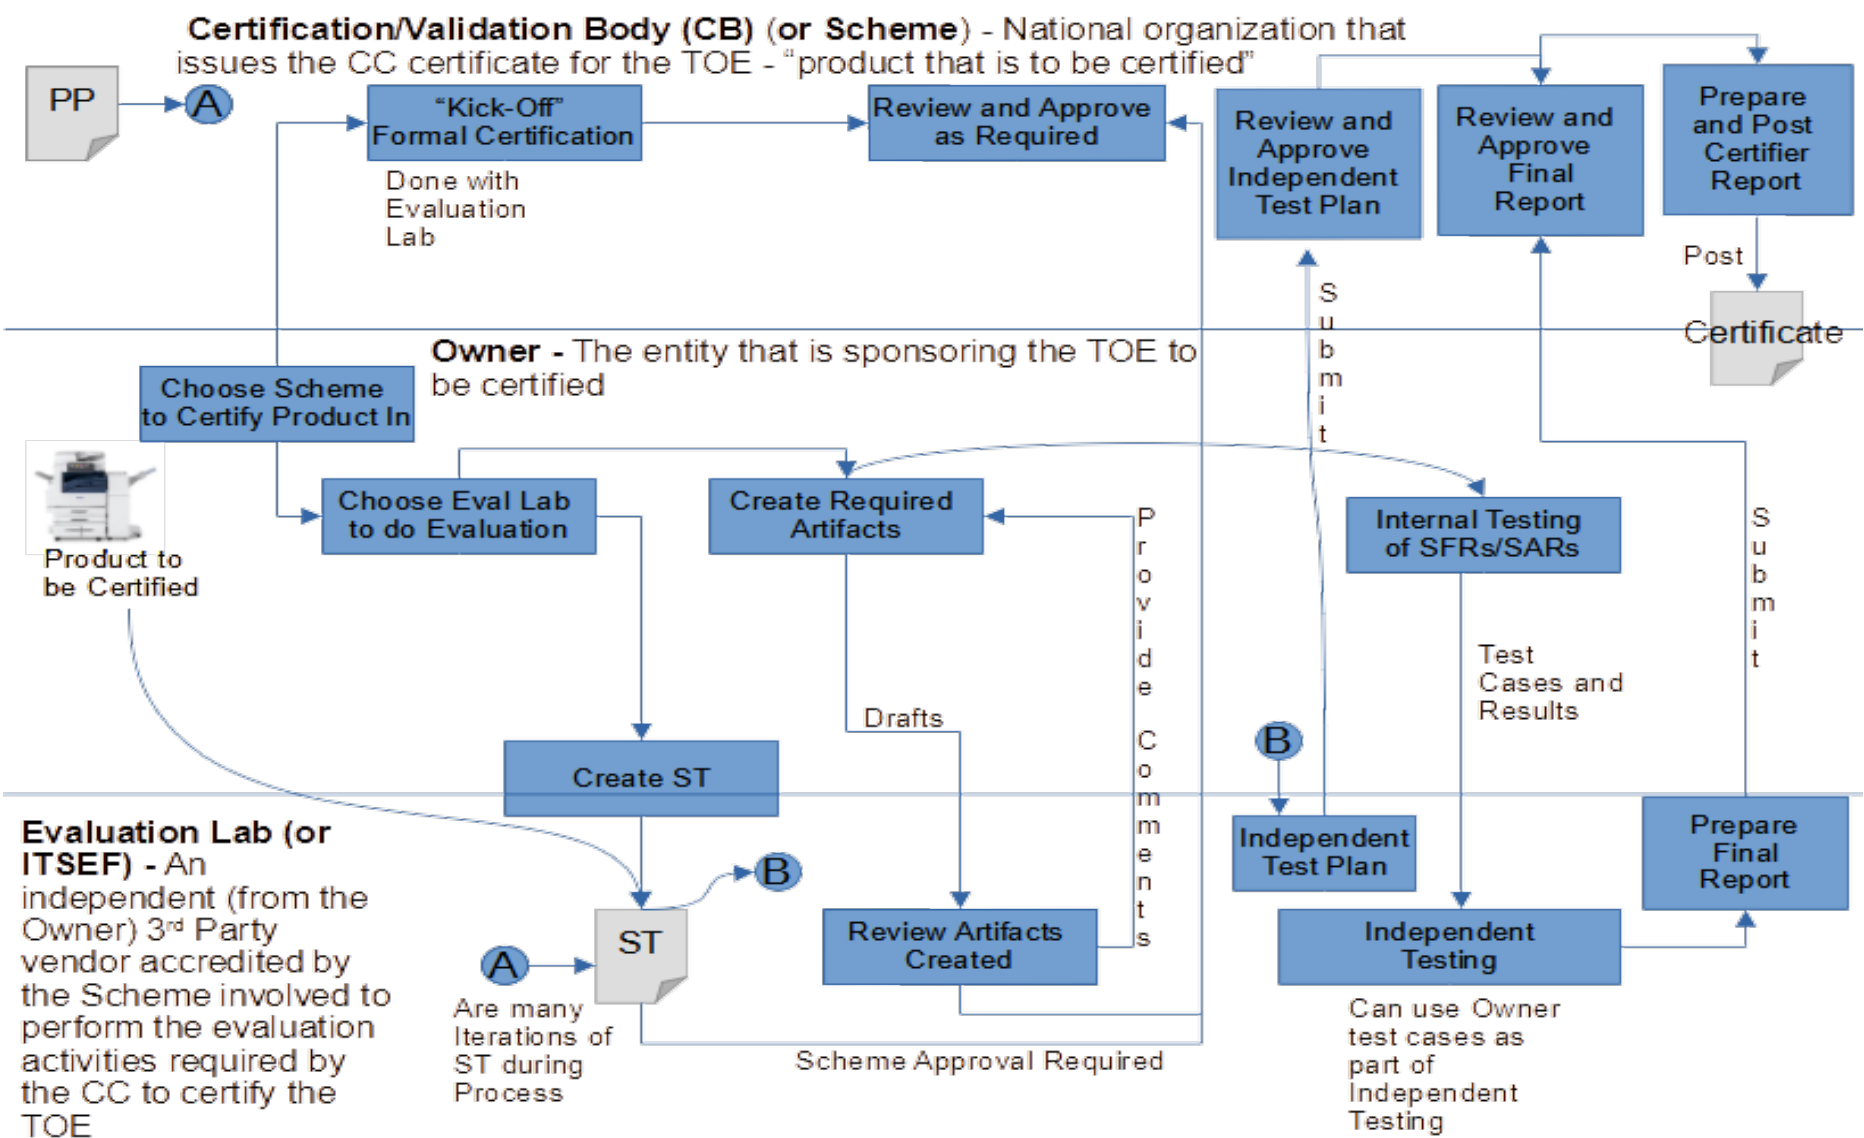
**Certification/Validation Body (CB)** (**or Scheme**) - National organization that issues the CC certificate for the TOE - "product that is to be certified"

PP

A

"Kick-Off" Formal Certification

Done with Evaluation Lab

Review and Approve as Required

Review and Approve Independent Test Plan

Review and Approve Final Report

Prepare and Post Certifier Report

Post

Certificate

Submit

**Owner** - The entity that is sponsoring the TOE to be certified

Choose Scheme to Certify Product In

Product to be Certified

Choose Eval Lab to do Evaluation

Create Required Artifacts

Provide Comments

Internal Testing of SFRs/SARs

Test Cases and Results

Submit

Drafts

Create ST

B

**Evaluation Lab (or ITSEF)** - An independent (from the Owner) 3rd Party vendor accredited by the Scheme involved to perform the evaluation activities required by the CC to certify the TOE

A

ST

B

Are many Iterations of ST during Process

Review Artifacts Created

Scheme Approval Required

Independent Test Plan

Independent Testing

Can use Owner test cases as part of Independent Testing

Prepare Final Report